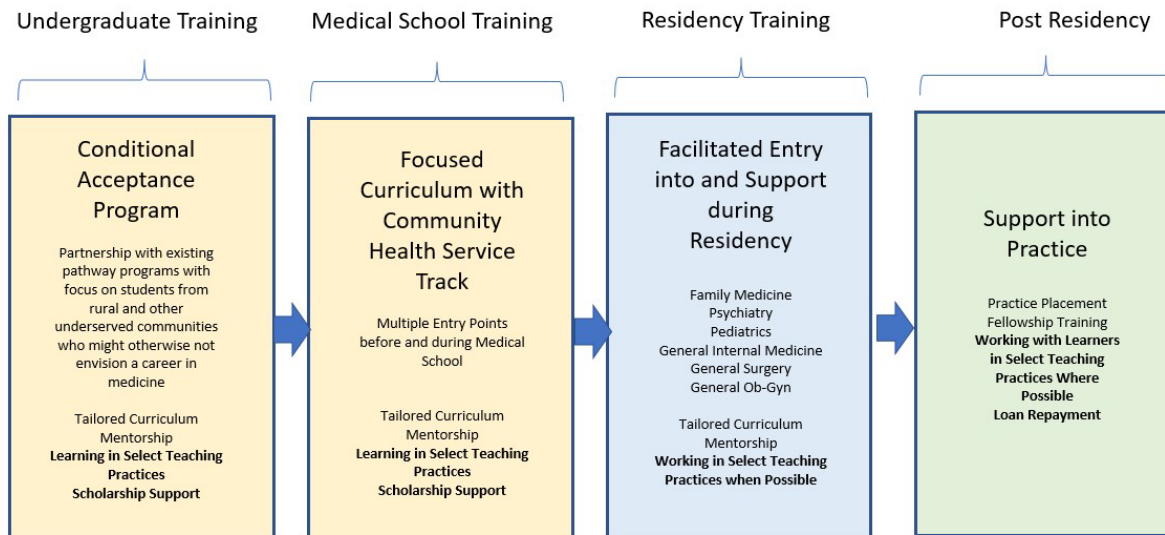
Undergraduate Training

Conditional Acceptance Program

Partnership with existing pathway programs with focus on students from rural and other underserved communities who might otherwise not envision a career in medicine

Tailored Curriculum
Mentorship
Learning in Select Teaching Practices
Scholarship Support

Medical School Training

Focused Curriculum with Community Health Service Track

Multiple Entry Points before and during Medical School

Tailored Curriculum
Mentorship
Learning in Select Teaching Practices
Scholarship Support

Residency Training

Facilitated Entry into and Support during Residency

Family Medicine
Psychiatry
Pediatrics
General Internal Medicine
General Surgery
General Ob-Gyn

Tailored Curriculum
Mentorship
Working in Select Teaching Practices when Possible

Post Residency

Support into Practice

Practice Placement
Fellowship Training
Working with Learners in Select Teaching Practices Where Possible
Loan Repayment